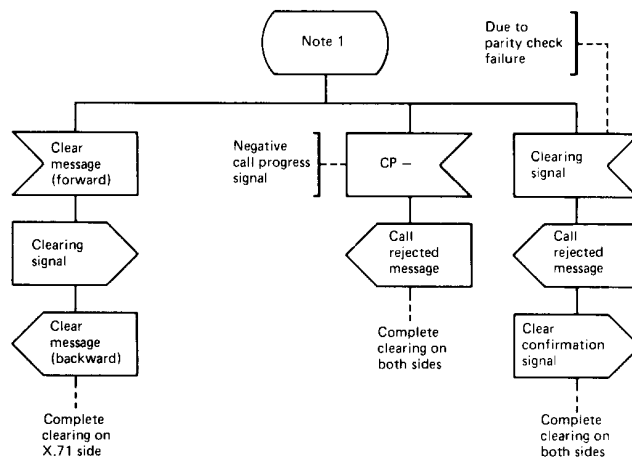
Note 1

Due to parity check failure

Clear message (forward)

Negative call progress signal

CP –

Clearing signal

Clearing signal

Call rejected message

Call rejected message

Clear message (backward)

Complete clearing on both sides

Clear confirmation signal

Complete clearing on X.71 side

Complete clearing on both sides